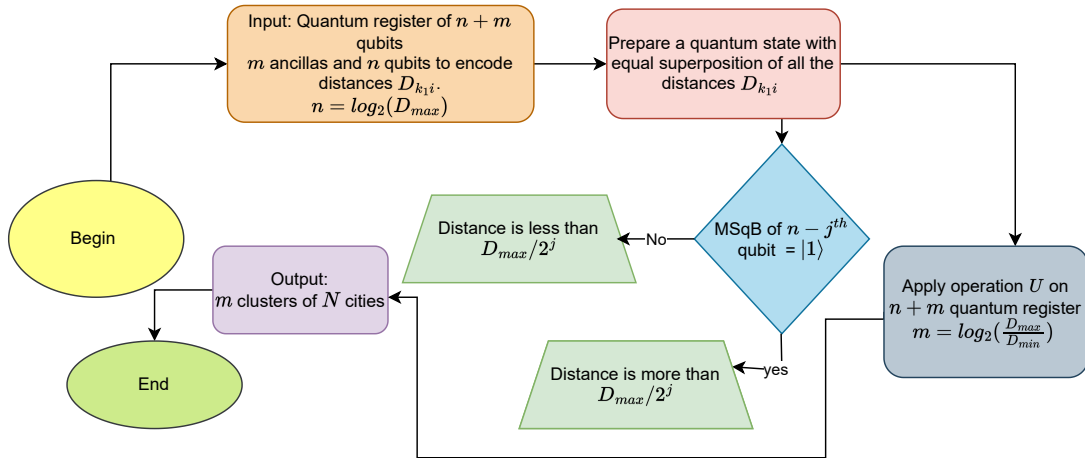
Begin

Input: Quantum register of $n+m$ qubits
$m$ ancillas and $n$ qubits to encode distances $D_{k_1i}$.
$n = log_2(D_{max})$

Prepare a quantum state with equal superposition of all the distances $D_{k_1i}$

MSqB of $n-j^{th}$ qubit $=|1\rangle$

No

Distance is less than $D_{max}/2^j$

yes

Distance is more than $D_{max}/2^j$

Apply operation $U$ on $n+m$ quantum register
$m = log_2(\frac{D_{max}}{D_{min}})$

Output:
$m$ clusters of $N$ cities

End